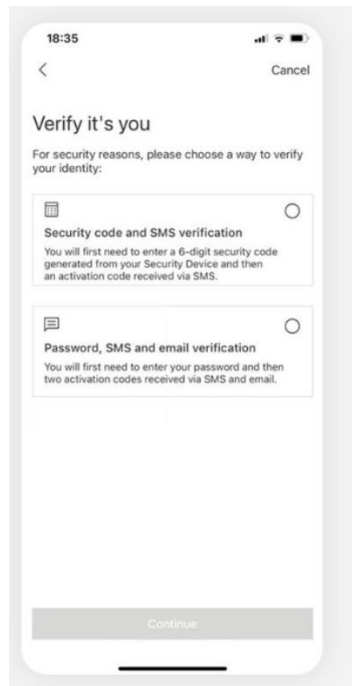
18:35

<

Cancel

Verify it's you

For security reasons, please choose a way to verify your identity:

Security code and SMS verification

You will first need to enter a 6-digit security code generated from your Security Device and then an activation code received via SMS.

Password, SMS and email verification

You will first need to enter your password and then two activation codes received via SMS and email.

Continue